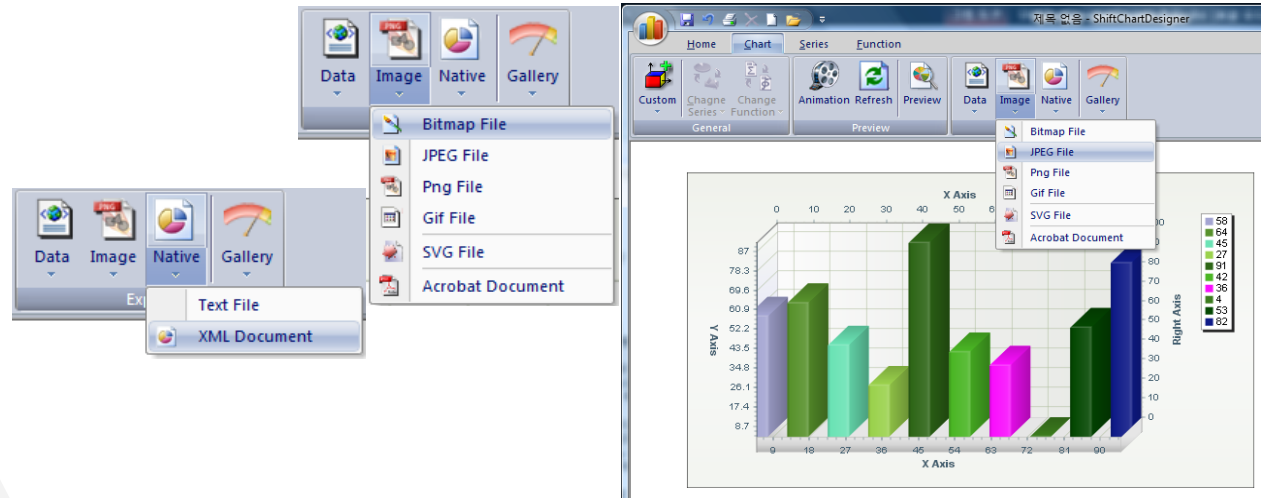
Data
Image
Native
Gallery

Bitmap File
JPEG File
Png File
Gif File
SVG File
Acrobat Document

Data
Image
Native
Gallery
Exp

Text File
XML Document

제목 없음 - ShiftChartDesigner

Home
Chart
Series
Function

Custom
Chagne Series
Change Function
General
Animation
Refresh
Preview
Preview
Data
Image
Native
Gallery

Bitmap File
JPEG File
Png File
Gif File
SVG File
Acrobat Document

X Axis
0
10
20
30
40
50
6

87
78.3
69.6
60.9
52.2
43.5
34.8
26.1
17.4
8.7

Y Axis

9
18
27
36
45
54
63
72
81
90
X Axis

90
80
70
60
50
40
30
20
10
0
Right Axis

58
64
45
27
91
42
36
4
53
82